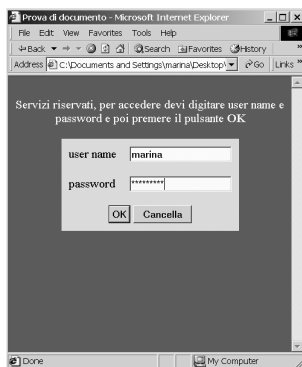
Prova di documento - Microsoft Internet Explorer

File Edit View Favorites Tools Help

Back Search Favorites History

Address C:\Documents and Settings\marina\Desktop\ Go Links

Servizi riservati, per accedere devi digitare user name e password e poi premere il pulsante OK

| user name | marina |
|---|---|
| password | ********* |

OK Cancella

Done My Computer